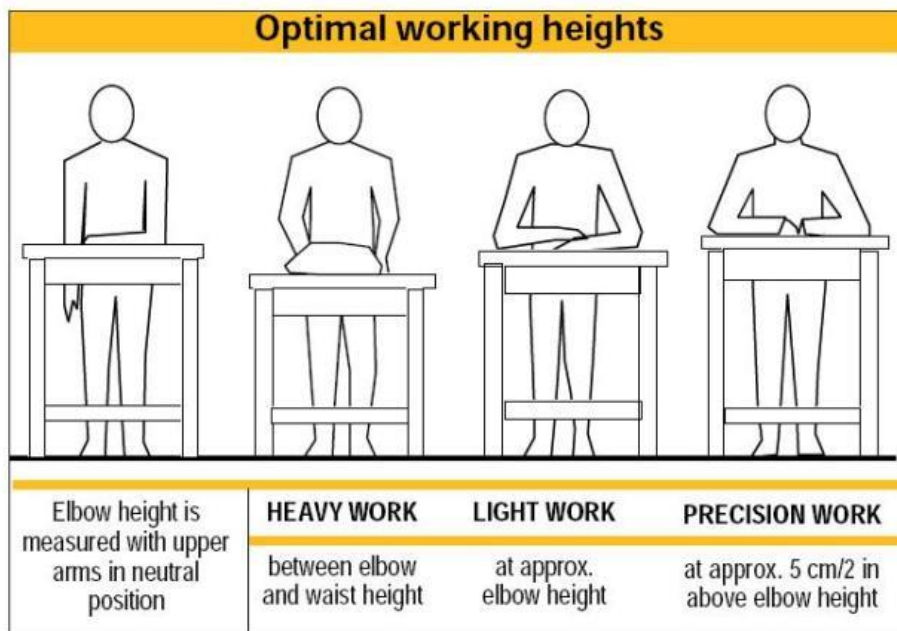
Optimal working heights

| Elbow height is measured with upper arms in neutral position | HEAVY WORK | LIGHT WORK | PRECISION WORK |
|---|---|---|---|
| | between elbow and waist height | at approx. elbow height | at approx. 5 cm/2 in above elbow height |